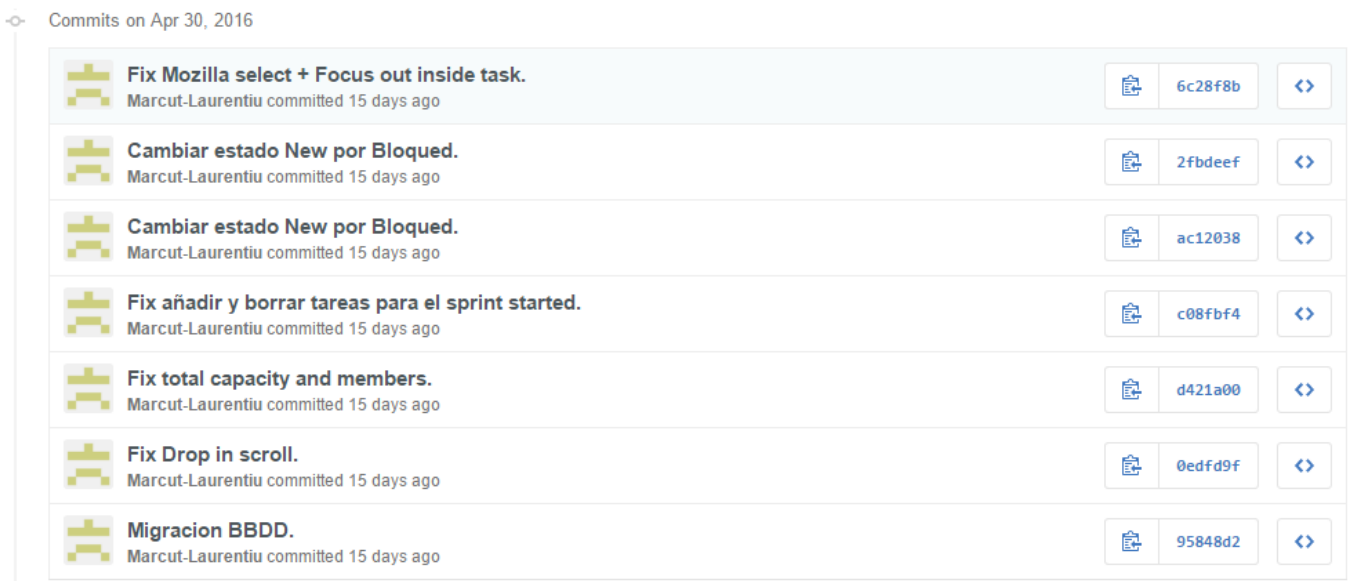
Commits on Apr 30, 2016

Fix Mozilla select + Focus out inside task.
Marcut-Laurentiu committed 15 days ago
6c28f8b
<>

Cambiar estado New por Bloqued.
Marcut-Laurentiu committed 15 days ago
2fbdeef
<>

Cambiar estado New por Bloqued.
Marcut-Laurentiu committed 15 days ago
ac12038
<>

Fix añadir y borrar tareas para el sprint started.
Marcut-Laurentiu committed 15 days ago
c08fbf4
<>

Fix total capacity and members.
Marcut-Laurentiu committed 15 days ago
d421a00
<>

Fix Drop in scroll.
Marcut-Laurentiu committed 15 days ago
0edfd9f
<>

Migracion BBDD.
Marcut-Laurentiu committed 15 days ago
95848d2
<>